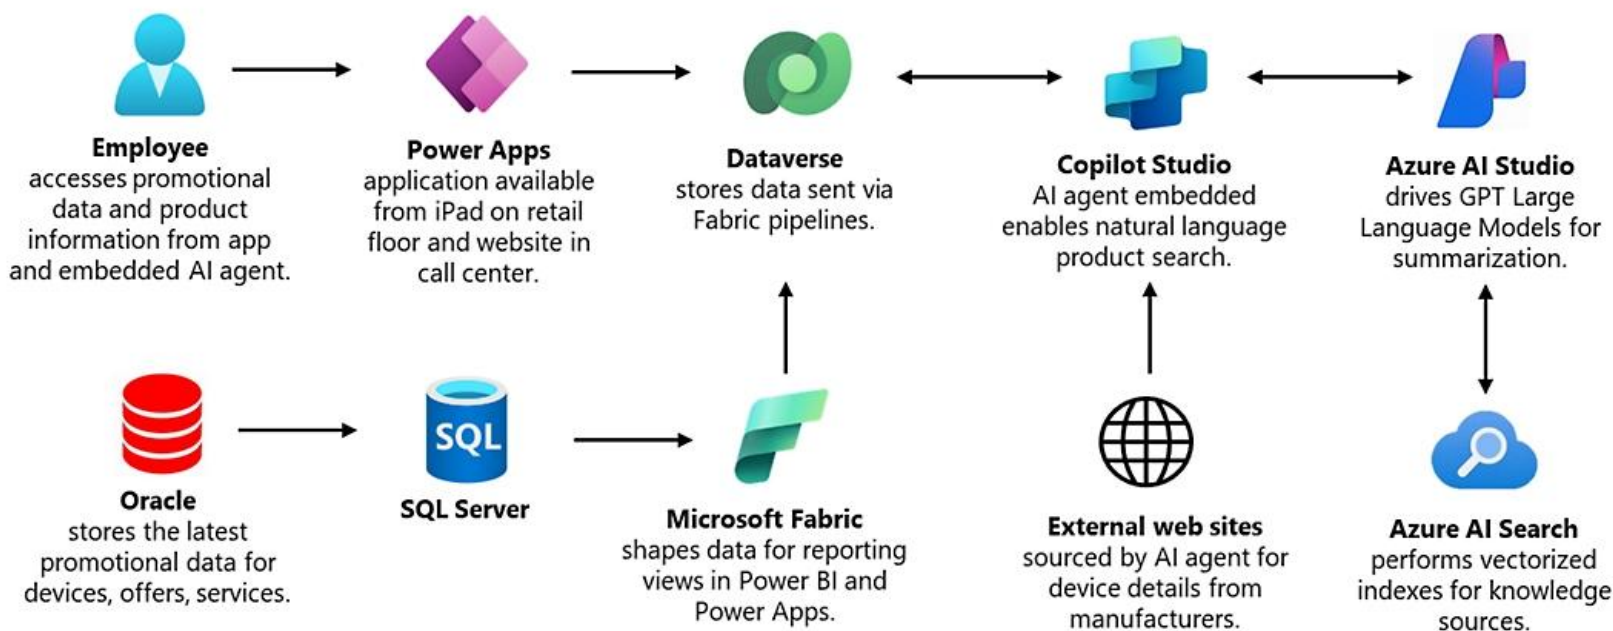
**Employee**
accesses promotional data and product information from app and embedded AI agent.

**Power Apps**
application available from iPad on retail floor and website in call center.

**Dataverse**
stores data sent via Fabric pipelines.

**Copilot Studio**
AI agent embedded enables natural language product search.

**Azure AI Studio**
drives GPT Large Language Models for summarization.

**Oracle**
stores the latest promotional data for devices, offers, services.

SQL

**SQL Server**

**Microsoft Fabric**
shapes data for reporting views in Power BI and Power Apps.

**External web sites**
sourced by AI agent for device details from manufacturers.

**Azure AI Search**
performs vectorized indexes for knowledge sources.